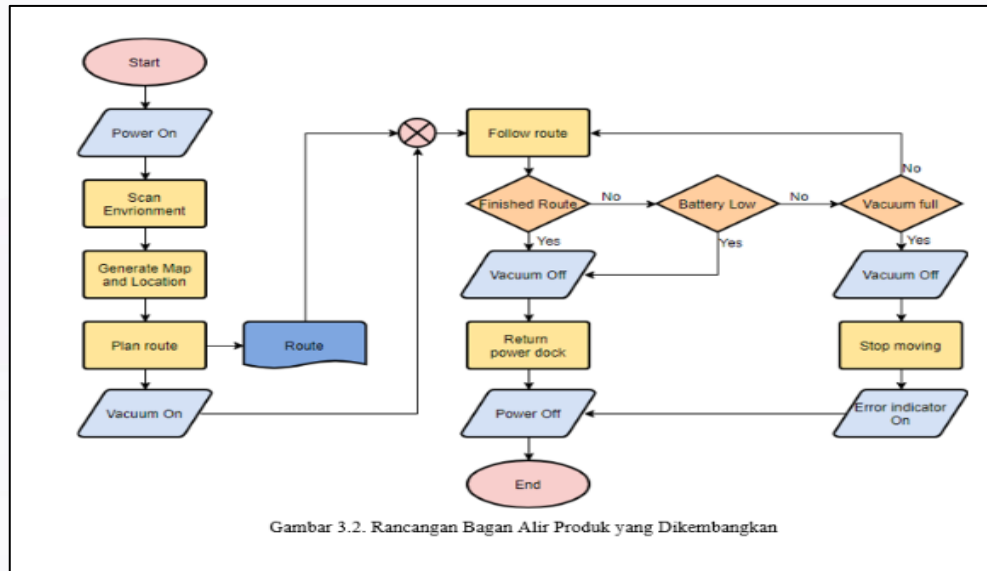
Start

Power On

Scan Envrionment

Generate Map and Location

Plan route

Route

Vacuum On

Follow route

Finished Route

No

Battery Low

No

Vacuum full

No

Yes

Yes

Yes

Vacuum Off

Return power dock

Power Off

End

Vacuum Off

Stop moving

Error indicator On

Gambar 3.2. Rancangan Bagan Alir Produk yang Dikembangkan